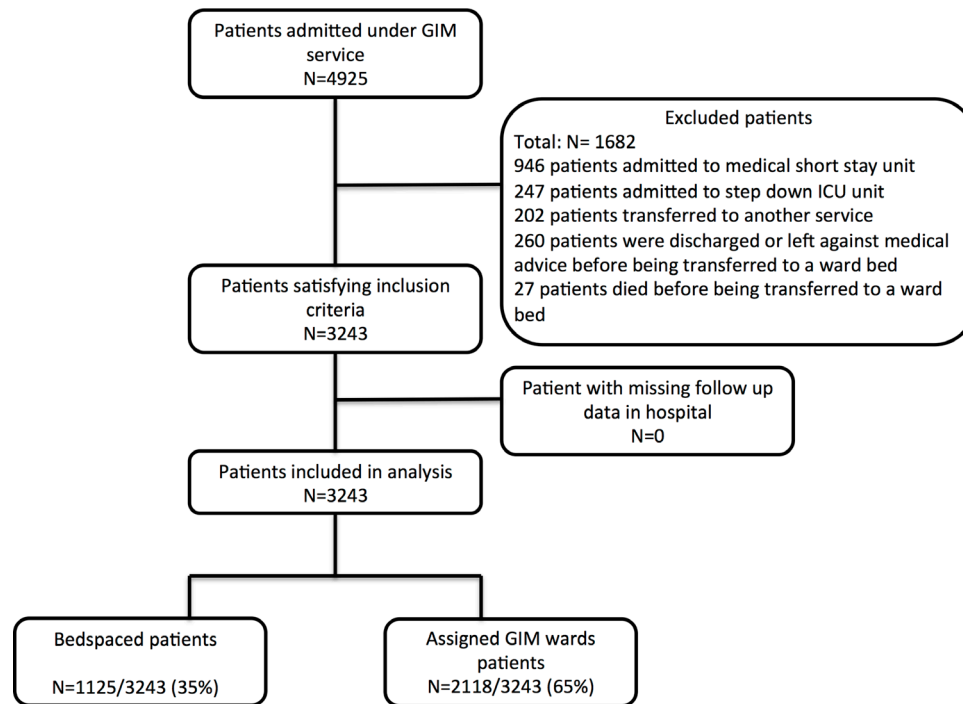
Patients admitted under GIM service
N=4925

Excluded patients
Total: N= 1682
946 patients admitted to medical short stay unit
247 patients admitted to step down ICU unit
202 patients transferred to another service
260 patients were discharged or left against medical advice before being transferred to a ward bed
27 patients died before being transferred to a ward bed

Patients satisfying inclusion criteria
N=3243

Patient with missing follow up data in hospital
N=0

Patients included in analysis
N=3243

Bedspaced patients
N=1125/3243 (35%)

Assigned GIM wards patients
N=2118/3243 (65%)